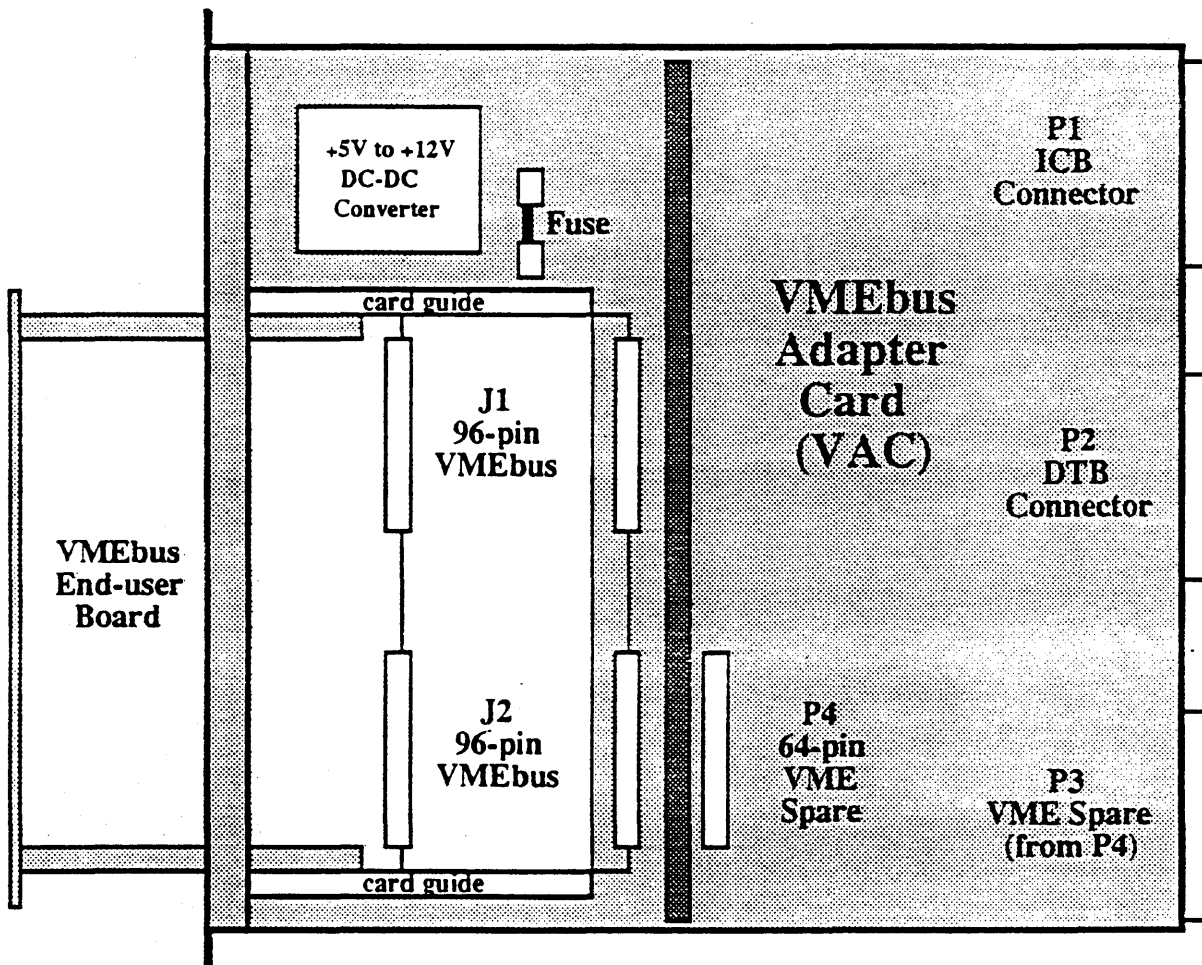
+5V to +12V
DC-DC
Converter

Fuse

P1
ICB
Connector

card guide

VMEbus
Adapter
Card
(VAC)

J1
96-pin
VMEbus

P2
DTB
Connector

VMEbus
End-user
Board

J2
96-pin
VMEbus

P4
64-pin
VME
Spare

P3
VME Spare
(from P4)

card guide